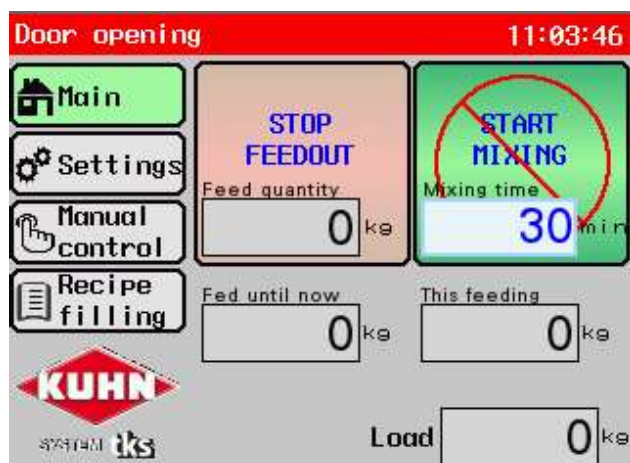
Door opening 11:03:46

Main

Settings

Manual control

Recipe filling

STOP FEEDOUT

Feed quantity
0 kg

START MIXING

Mixing time
30 min

Fed until now
0 kg

This feeding
0 kg

KUHN

system tks

Load
0 kg